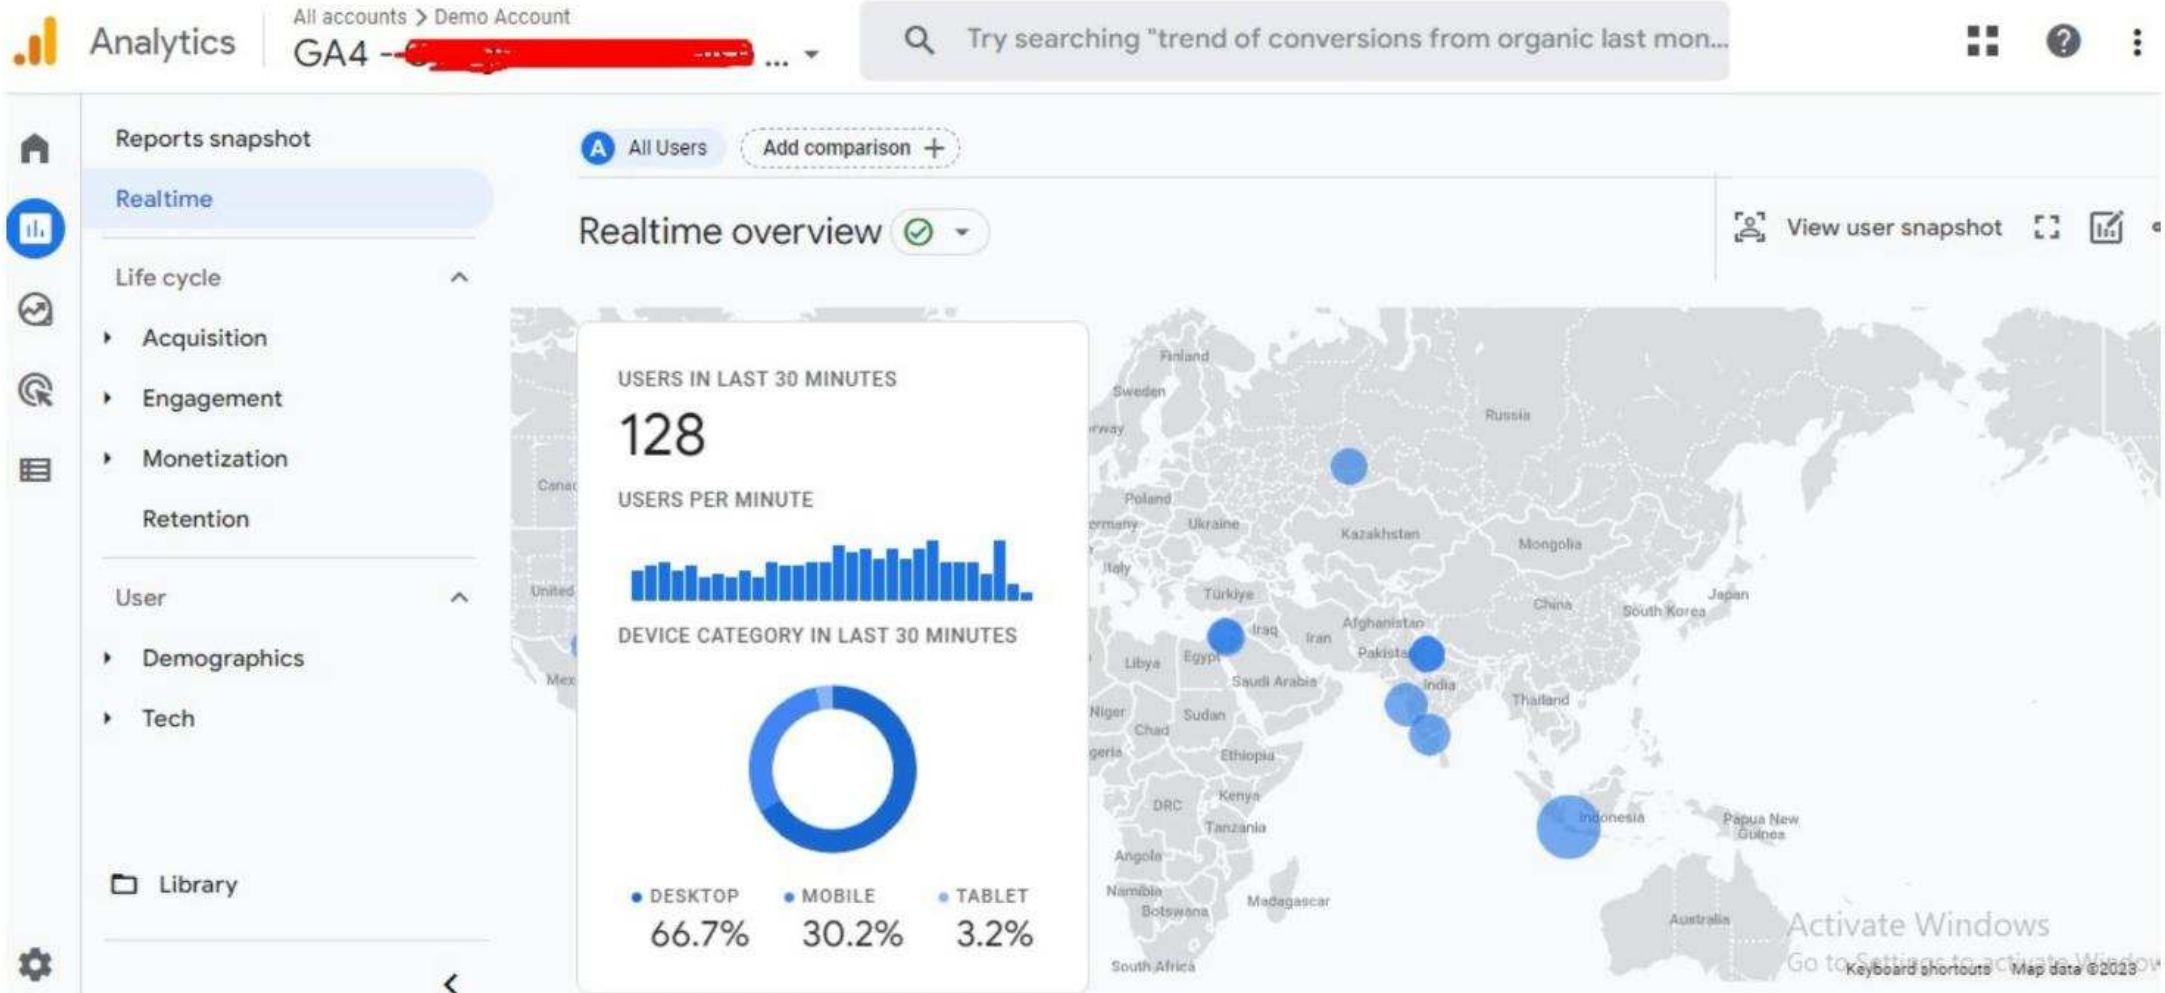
Analytics
All accounts > Demo Account
GA4 - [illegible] ...

Try searching "trend of conversions from organic last mon...

Reports snapshot
Realtime
Life cycle
Acquisition
Engagement
Monetization
Retention
User
Demographics
Tech
Library

A All Users
Add comparison +

Realtime overview

View user snapshot

USERS IN LAST 30 MINUTES
128
USERS PER MINUTE
DEVICE CATEGORY IN LAST 30 MINUTES
DESKTOP
66.7%
MOBILE
30.2%
TABLET
3.2%

Finland
Sweden
rway
Russia
Canad
Poland
ermany
Ukraine
Kazakhstan
Mongolia
Italy
United
Türkiye
China
South Korea
Japan
Iraq
Iran
Afghanistan
Libya
Egypt
Pakistan
Mex
Saudi Arabia
India
Thailand
Niger
Sudan
Chad
geria
Ethiopia
DRC
Kenya
Tanzania
Indonesia
Papua New Guinea
Angola
Namibia
Botswana
Madagascar
Australia
South Africa
Activate Windows
Go to Settings to activate Window
Keyboard shortcuts
Map data ©2023